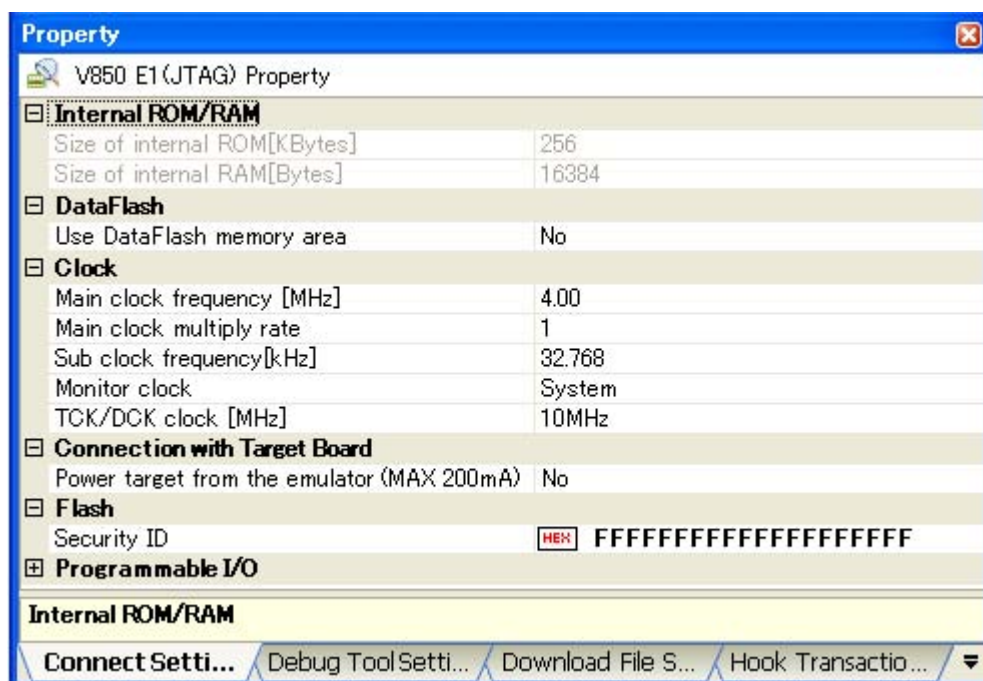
Property

V850 E1(JTAG) Property

⊟ Internal ROM/RAM

| | |
|---|---|
| Size of internal ROM[KBytes] | 256 |
| Size of internal RAM[Bytes] | 16384 |

⊟ DataFlash

| | |
|---|---|
| Use DataFlash memory area | No |

⊟ Clock

| | |
|---|---|
| Main clock frequency [MHz] | 4.00 |
| Main clock multiply rate | 1 |
| Sub clock frequency[kHz] | 32.768 |
| Monitor clock | System |
| TCK/DCK clock [MHz] | 10MHz |

⊟ Connection with Target Board

| | |
|---|---|
| Power target from the emulator (MAX 200mA) | No |

⊟ Flash

| | |
|---|---|
| Security ID | HEX FFFFFFFFFFFFFFFFFFFF |

⊞ Programmable I/O

Internal ROM/RAM

Connect Setti... | Debug Tool Setti... | Download File S... | Hook Transactio...